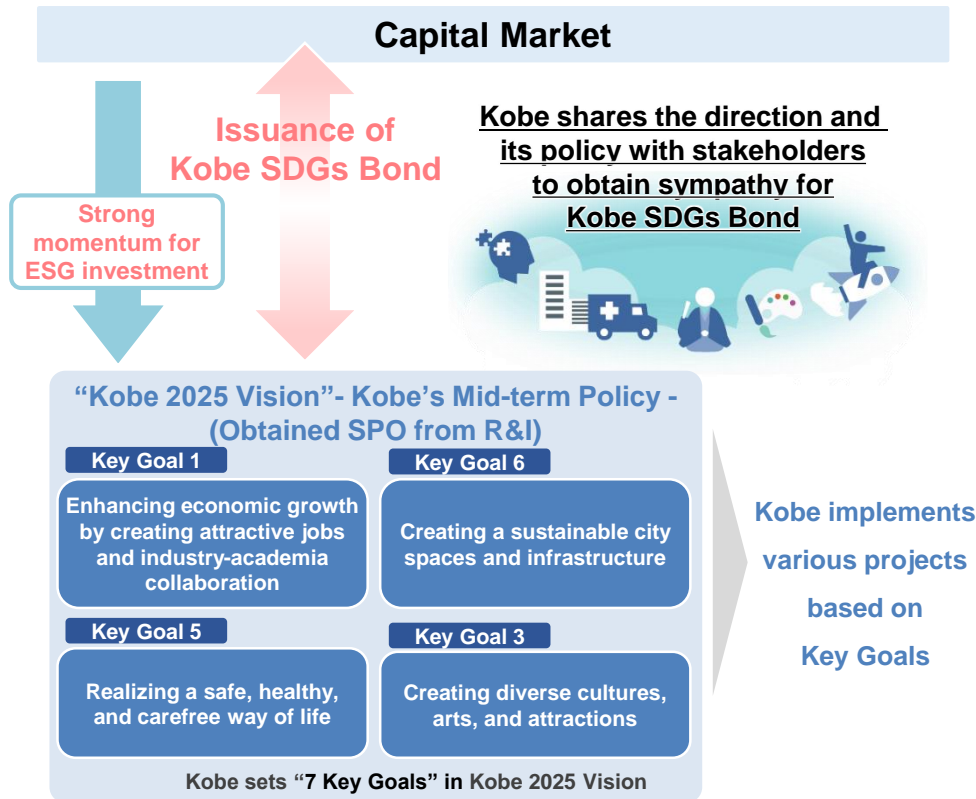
Capital Market

Strong momentum for ESG investment

Issuance of Kobe SDGs Bond

Kobe shares the direction and its policy with stakeholders to obtain sympathy for Kobe SDGs Bond

"Kobe 2025 Vision"- Kobe's Mid-term Policy - (Obtained SPO from R&I)

Key Goal 1

Enhancing economic growth by creating attractive jobs and industry-academia collaboration

Key Goal 6

Creating a sustainable city spaces and infrastructure

Key Goal 5

Realizing a safe, healthy, and carefree way of life

Key Goal 3

Creating diverse cultures, arts, and attractions

Kobe sets "7 Key Goals" in Kobe 2025 Vision

Kobe implements various projects based on Key Goals